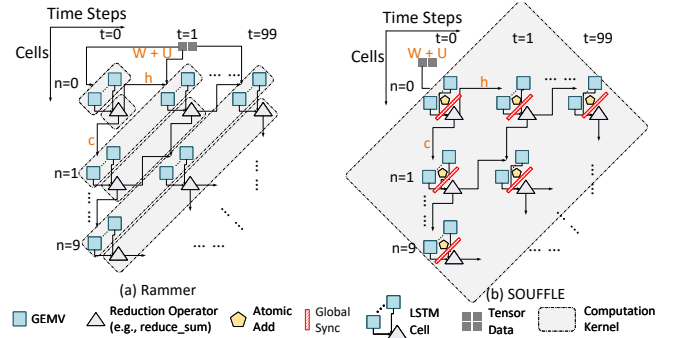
Time Steps

Cells

t=0

t=1

t=99

W + U

h

n=0

c

n=1

n=9

(a) Rammer

Time Steps

Cells

t=0

W + U

t=1

t=99

h

n=0

c

n=1

n=9

(b) SOUFFLE

GEMV

Reduction Operator (e.g., reduce_sum)

Atomic Add

Global Sync

LSTM Cell

Tensor Data

Computation Kernel